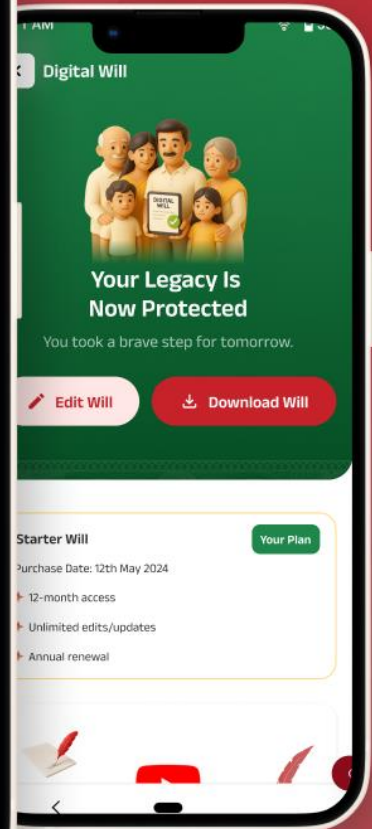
AM

Digital Will

DIGITAL WILL

Your Legacy Is Now Protected

You took a brave step for tomorrow.

Edit Will

Download Will

Starter Will

Your Plan

Purchase Date: 12th May 2024

12-month access

Unlimited edits/updates

Annual renewal